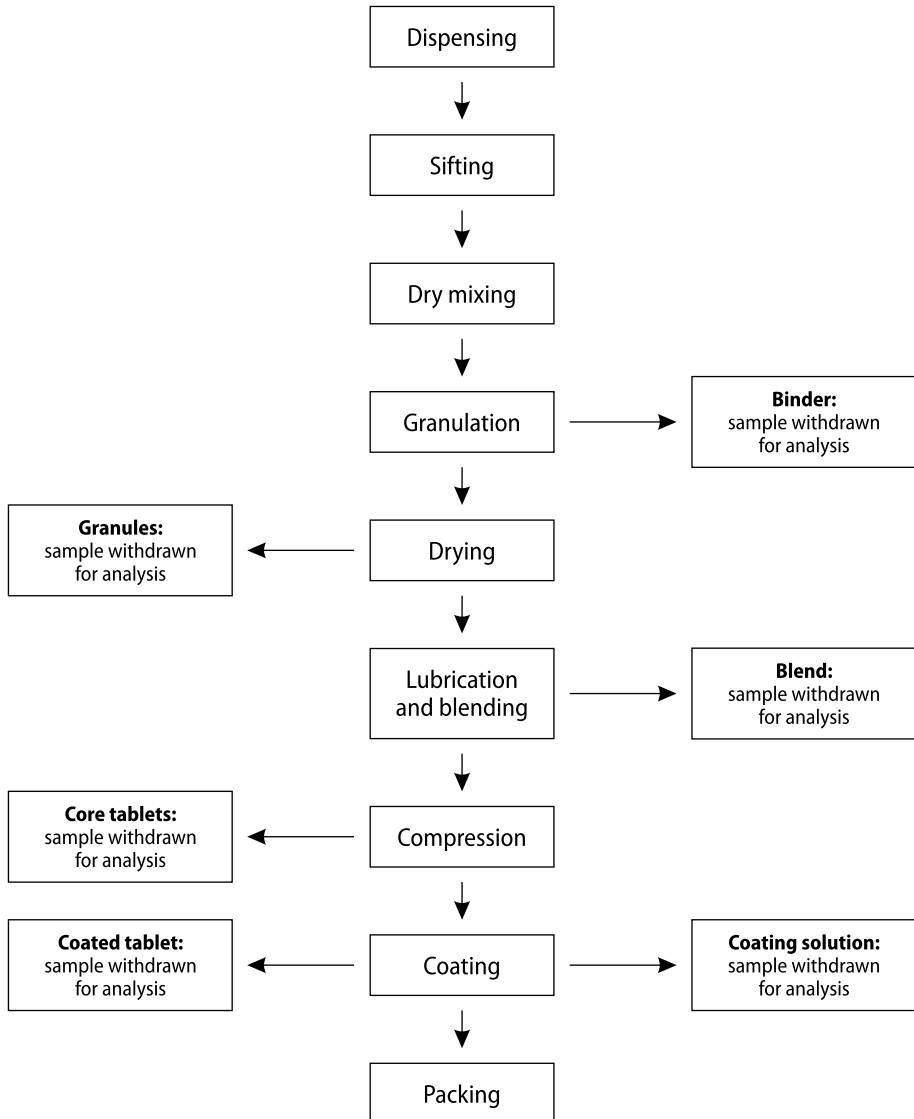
Dispensing

Sifting

Dry mixing

Granulation

**Binder:** sample withdrawn for analysis

**Granules:** sample withdrawn for analysis

Drying

Lubrication and blending

**Blend:** sample withdrawn for analysis

**Core tablets:** sample withdrawn for analysis

Compression

**Coated tablet:** sample withdrawn for analysis

Coating

**Coating solution:** sample withdrawn for analysis

Packing